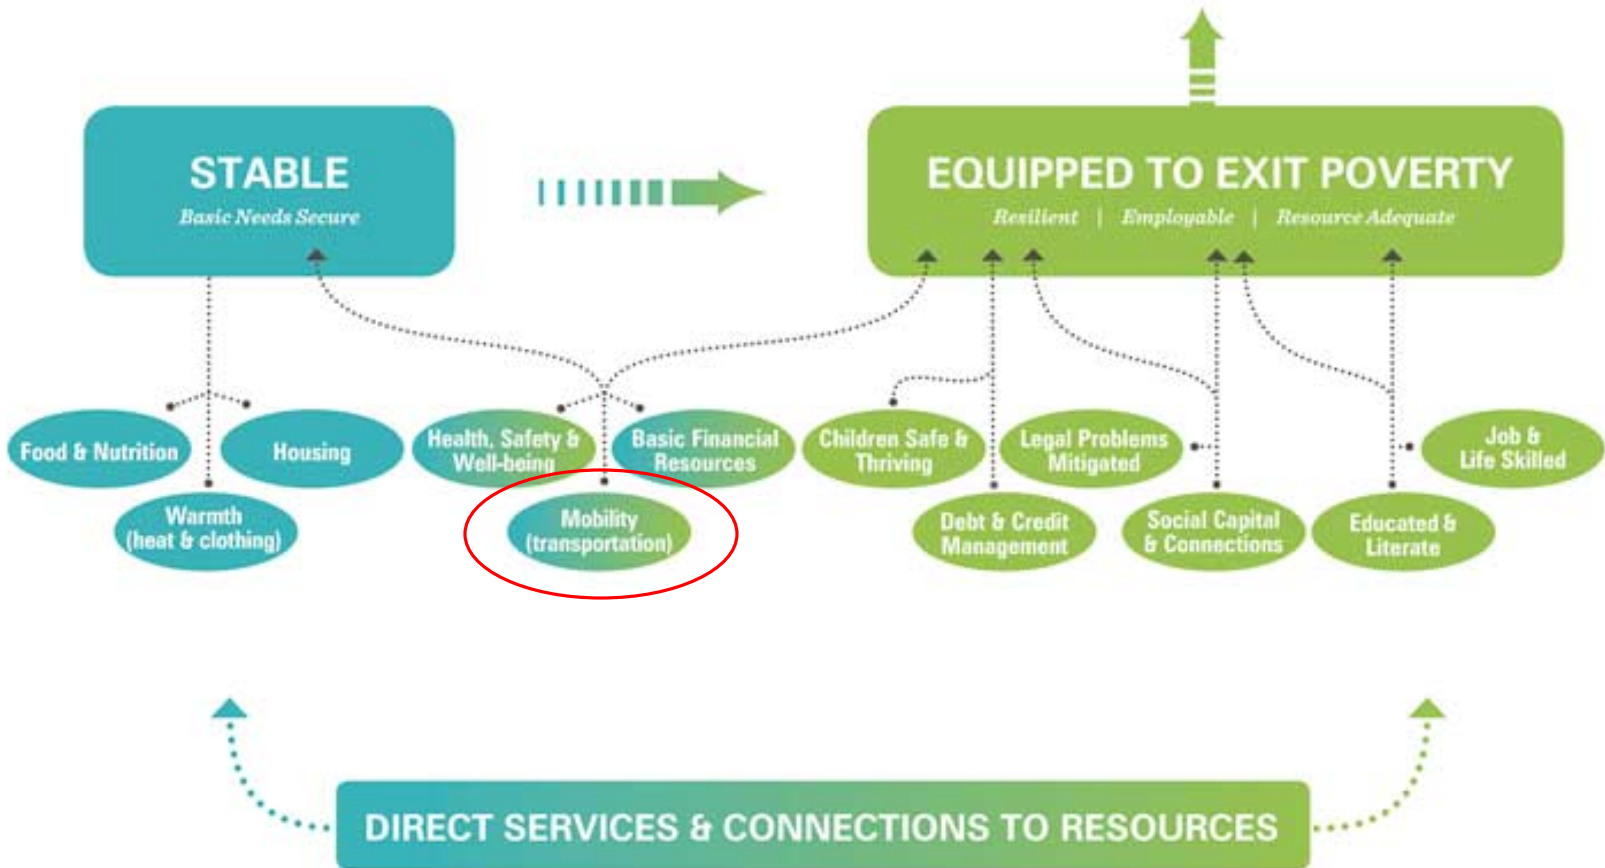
STABLE
Basic Needs Secure

EQUIPPED TO EXIT POVERTY
Resilient | Employable | Resource Adequate

Food & Nutrition

Housing

Warmth (heat & clothing)

Health, Safety & Well-being

Basic Financial Resources

Mobility (transportation)

Children Safe & Thriving

Legal Problems Mitigated

Debt & Credit Management

Social Capital & Connections

Job & Life Skilled

Educated & Literate

DIRECT SERVICES & CONNECTIONS TO RESOURCES